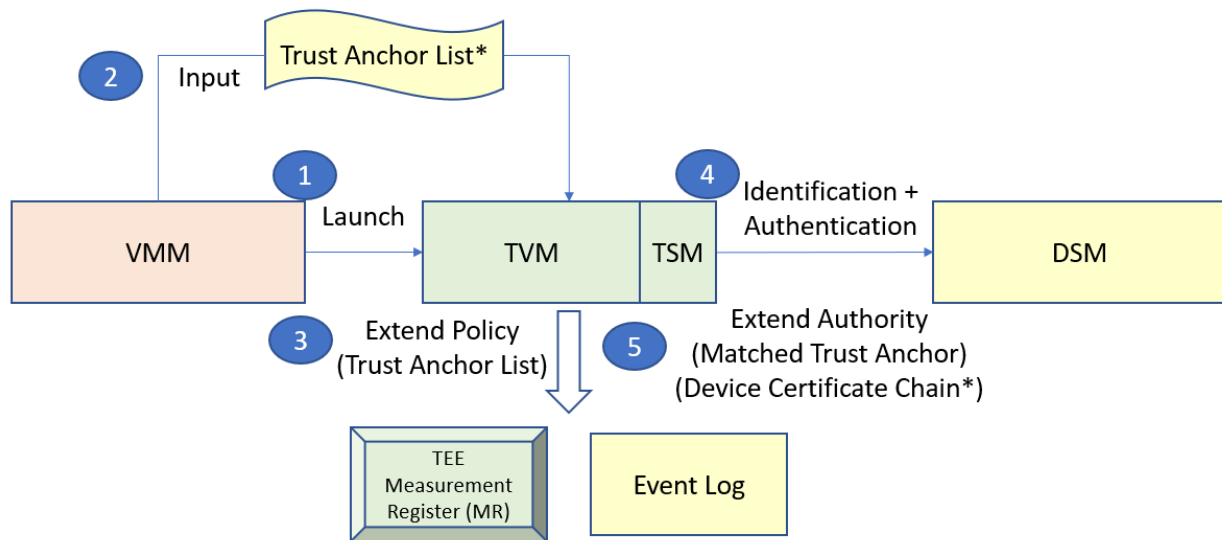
Trust Anchor List*

2

Input

1

Launch

VMM

TVM

TSM

4

Identification + Authentication

DSM

3

Extend Policy (Trust Anchor List)

5

Extend Authority (Matched Trust Anchor) (Device Certificate Chain*)

TEE Measurement Register (MR)

Event Log